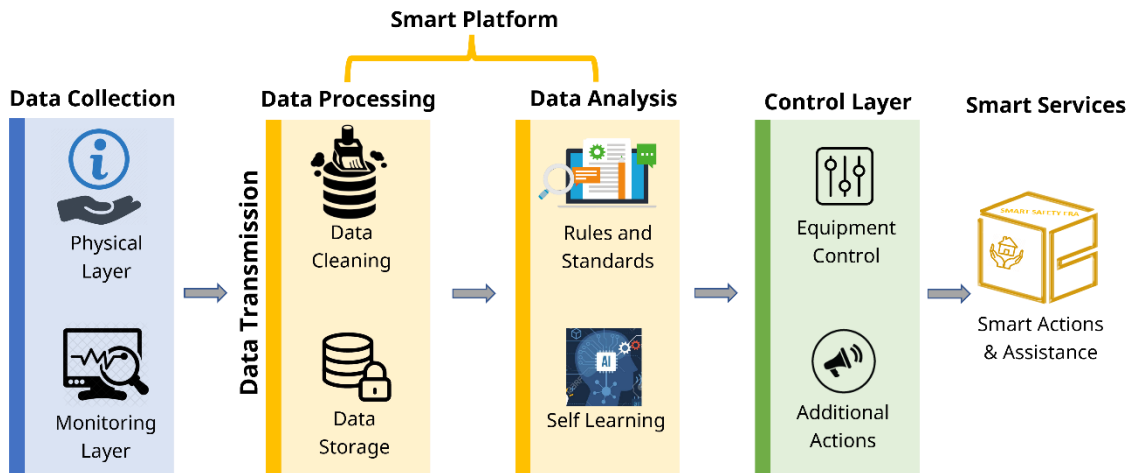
Smart Platform

Data Collection

Physical Layer

Monitoring Layer

Data Transmission

Data Processing

Data Cleaning

Data Storage

Data Analysis

Rules and Standards

AI

Self Learning

Control Layer

Equipment Control

Additional Actions

Smart Services

SMART SAFETY

Smart Actions & Assistance